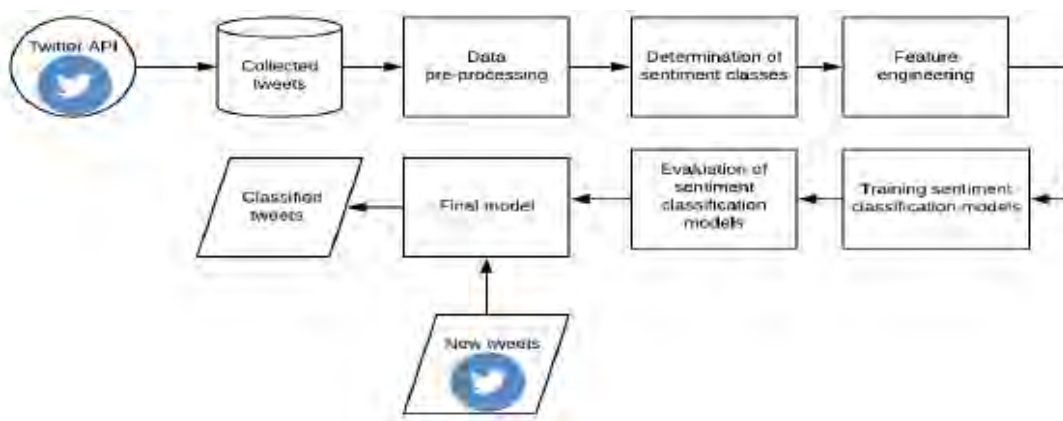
Twitter API

Collected tweets

Data pre-processing

Determination of sentiment classes

Feature engineering

Training sentiment classification models

Evaluation of sentiment classification models

Final model

Classified tweets

New tweets